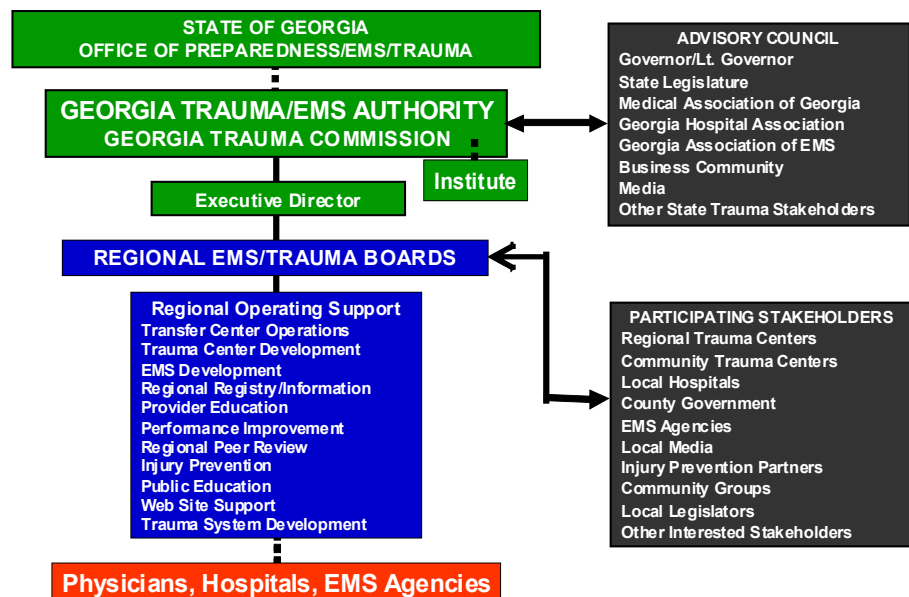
STATE OF GEORGIA
OFFICE OF PREPAREDNESS/EMS/TRAUMA

GEORGIA TRAUMA/EMS AUTHORITY
GEORGIA TRAUMA COMMISSION

Institute

Executive Director

ADVISORY COUNCIL
Governor/Lt. Governor
State Legislature
Medical Association of Georgia
Georgia Hospital Association
Georgia Association of EMS
Business Community
Media
Other State Trauma Stakeholders

REGIONAL EMS/TRAUMA BOARDS

Regional Operating Support
Transfer Center Operations
Trauma Center Development
EMS Development
Regional Registry/Information
Provider Education
Performance Improvement
Regional Peer Review
Injury Prevention
Public Education
Web Site Support
Trauma System Development

PARTICIPATING STAKEHOLDERS
Regional Trauma Centers
Community Trauma Centers
Local Hospitals
County Government
EMS Agencies
Local Media
Injury Prevention Partners
Community Groups
Local Legislators
Other Interested Stakeholders

Physicians, Hospitals, EMS Agencies